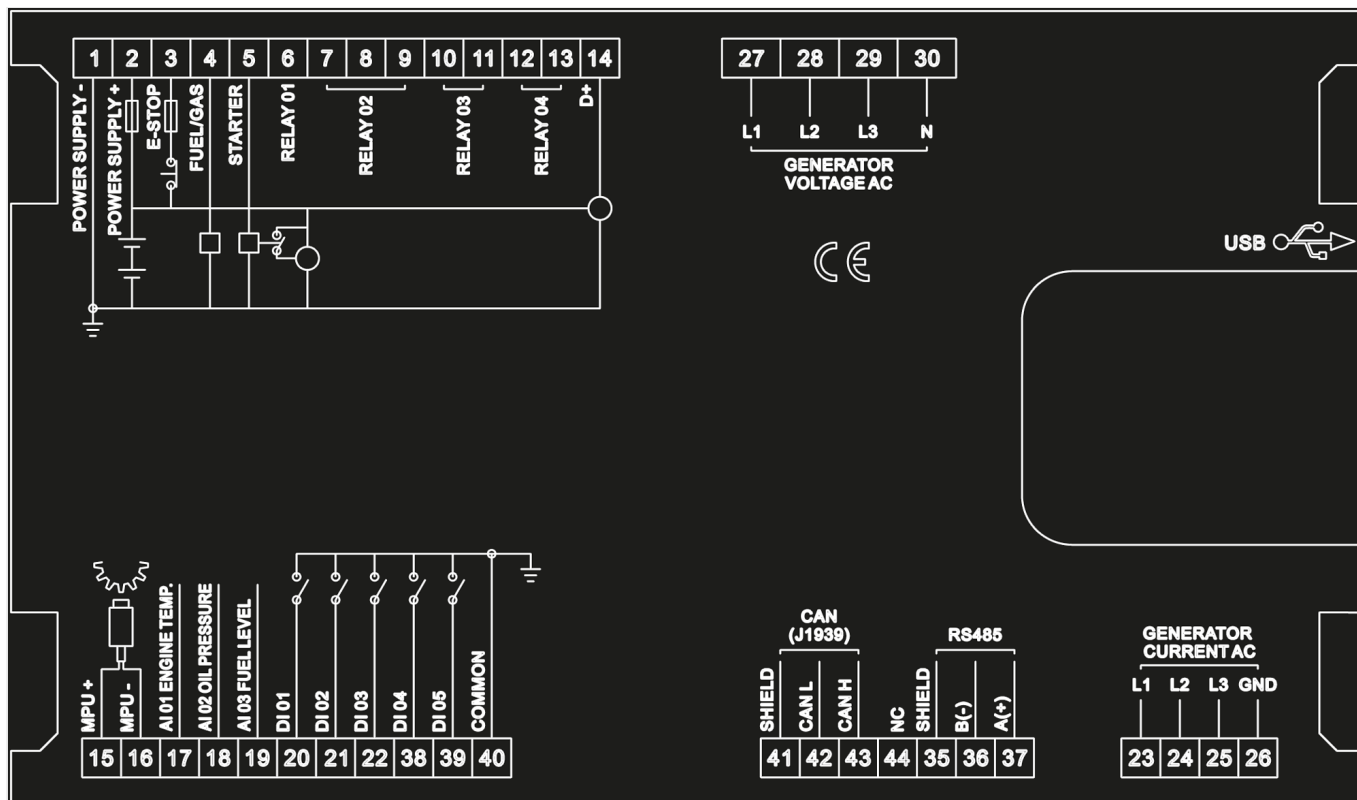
| 1 | 2 | 3 | 4 | 5 | 6 | 7 | 8 | 9 | 10 | 11 | 12 | 13 | 14 |
|---|---|---|---|---|---|---|---|---|---|---|---|---|---|

POWER SUPPLY -
POWER SUPPLY +
E-STOP
FUEL/GAS
STARTER
RELAY 01
RELAY 02
RELAY 03
RELAY 04
D+

| 27 | 28 | 29 | 30 |
|---|---|---|---|

L1 L2 L3 N

GENERATOR VOLTAGE AC

CE

USB

MPU +
MPU -
AI 01 ENGINE TEMP.
AI 02 OIL PRESSURE
AI 03 FUEL LEVEL
DI 01
DI 02
DI 03
DI 04
DI 05
COMMON

| 15 | 16 | 17 | 18 | 19 | 20 | 21 | 22 | 38 | 39 | 40 |
|---|---|---|---|---|---|---|---|---|---|---|

CAN (J1939)
SHIELD
CAN L
CAN H
NC
RS485
SHIELD
B(-)
A(+)

| 41 | 42 | 43 | 44 | 35 | 36 | 37 |
|---|---|---|---|---|---|---|

GENERATOR CURRENT AC
L1 L2 L3 GND

| 23 | 24 | 25 | 26 |
|---|---|---|---|